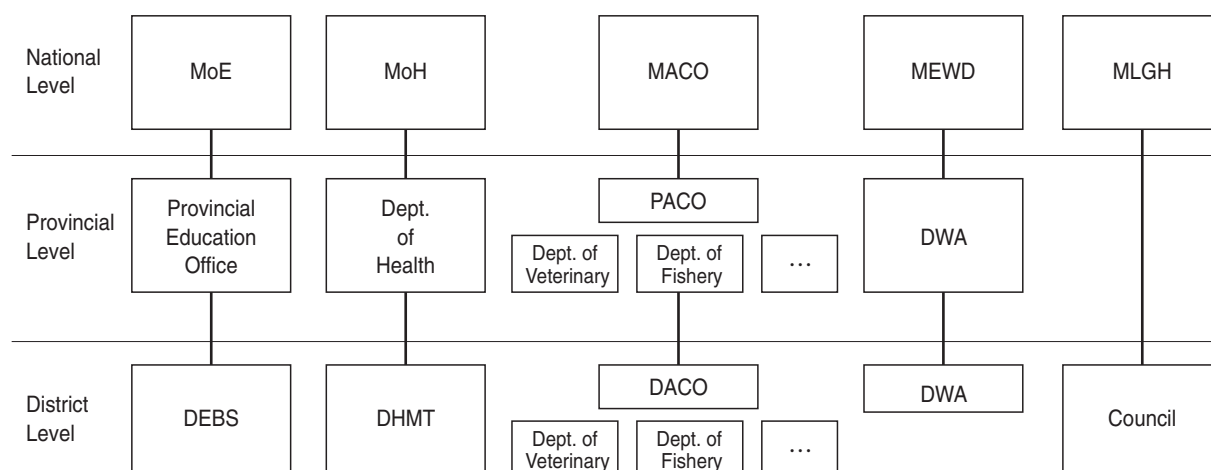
National Level

MoE

MoH

MACO

MEWD

MLGH

Provincial Level

Provincial Education Office

Dept. of Health

PACO

Dept. of Veterinary

Dept. of Fishery

…

DWA

District Level

DEBS

DHMT

DACO

Dept. of Veterinary

Dept. of Fishery

…

DWA

Council